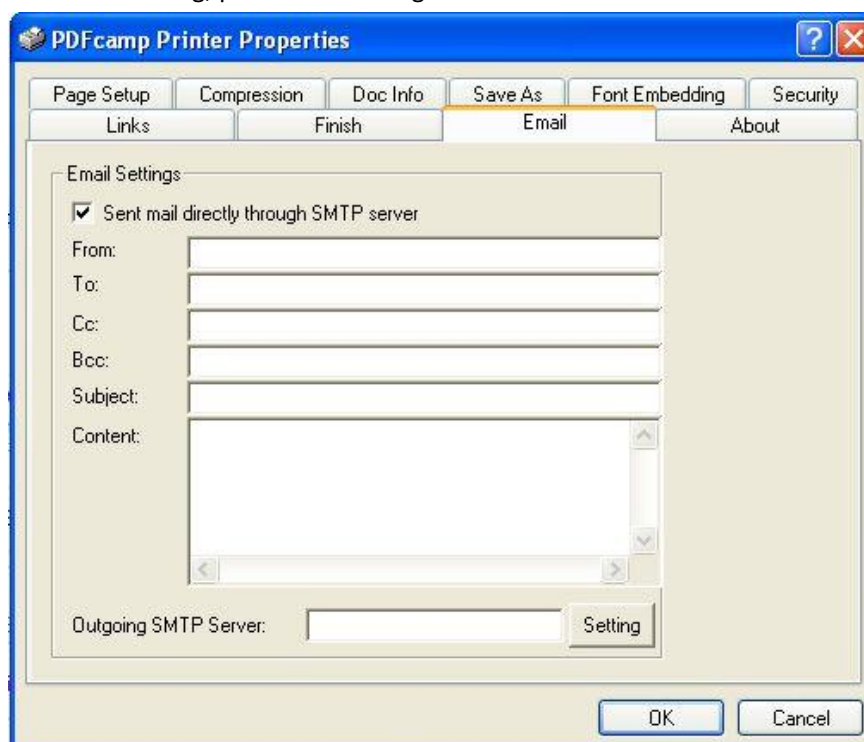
PDFcamp Printer Properties

Page Setup | Compression | Doc Info | Save As | Font Embedding | Security

Links | Finish | Email | About

Email Settings

☑ Sent mail directly through SMTP server

From:

To:

Cc:

Bcc:

Subject:

Content:

Outgoing SMTP Server:

Setting

OK

Cancel